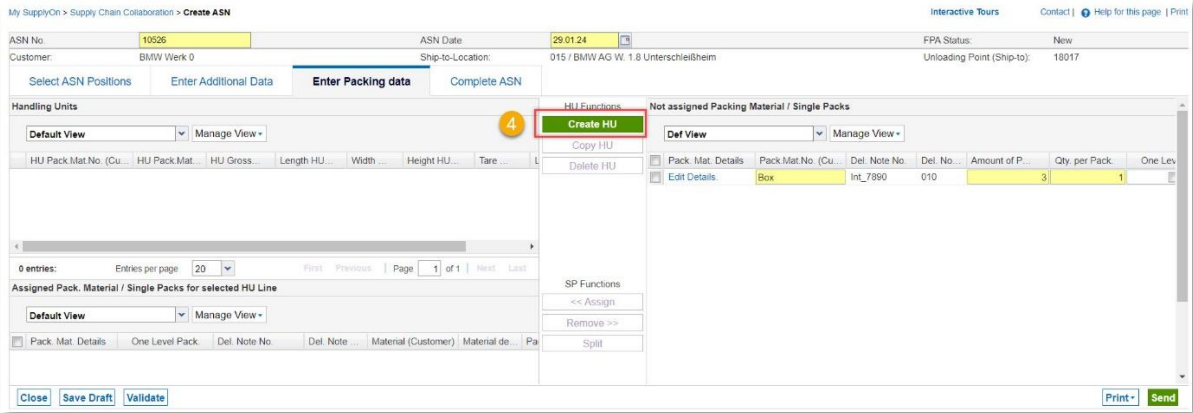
My SupplyOn > Supply Chain Collaboration > Create ASN

Interactive Tours Contact | Help for this page | Print

ASN No. 10526 ASN Date 29.01.24 FPA Status: New

Customer: BMW Werk 0 Ship-to-Location: 015 / BMW AG W. 1.8 Unterschleißheim Unloading Point (Ship-to): 18017

Select ASN Positions Enter Additional Data Enter Packing data Complete ASN

Handling Units

Default View Manage View

| HU Pack.Mat.No. (Cu... | HU Pack.Mat... | HU Gross... | Length HU... | Width ... | Height HU... | Tare ... |
|---|---|---|---|---|---|---|

0 entries: Entries per page 20 First Previous Page 1 of 1 Next Last

Assigned Pack. Material / Single Packs for selected HU Line

Default View Manage View

| Pack. Mat. Details | One Level Pack. | Del. Note No. | Del. Note ... | Material (Customer) | Material de... | Pa |
|---|---|---|---|---|---|---|

HU Functions

4

Create HU

Copy HU

Delete HU

SP Functions

<< Assign

Remove >>

Split

Not assigned Packing Material / Single Packs

Def View Manage View

| Pack. Mat. Details | Pack.Mat.No. (Cu... | Del. Note No. | Del. No... | Amount of P... | Qty. per Pack. | One Lev |
|---|---|---|---|---|---|---|
| Edit Details. | Box | Int_7890 | 010 | 3 | 1 | |

Close Save Draft Validate Print Send